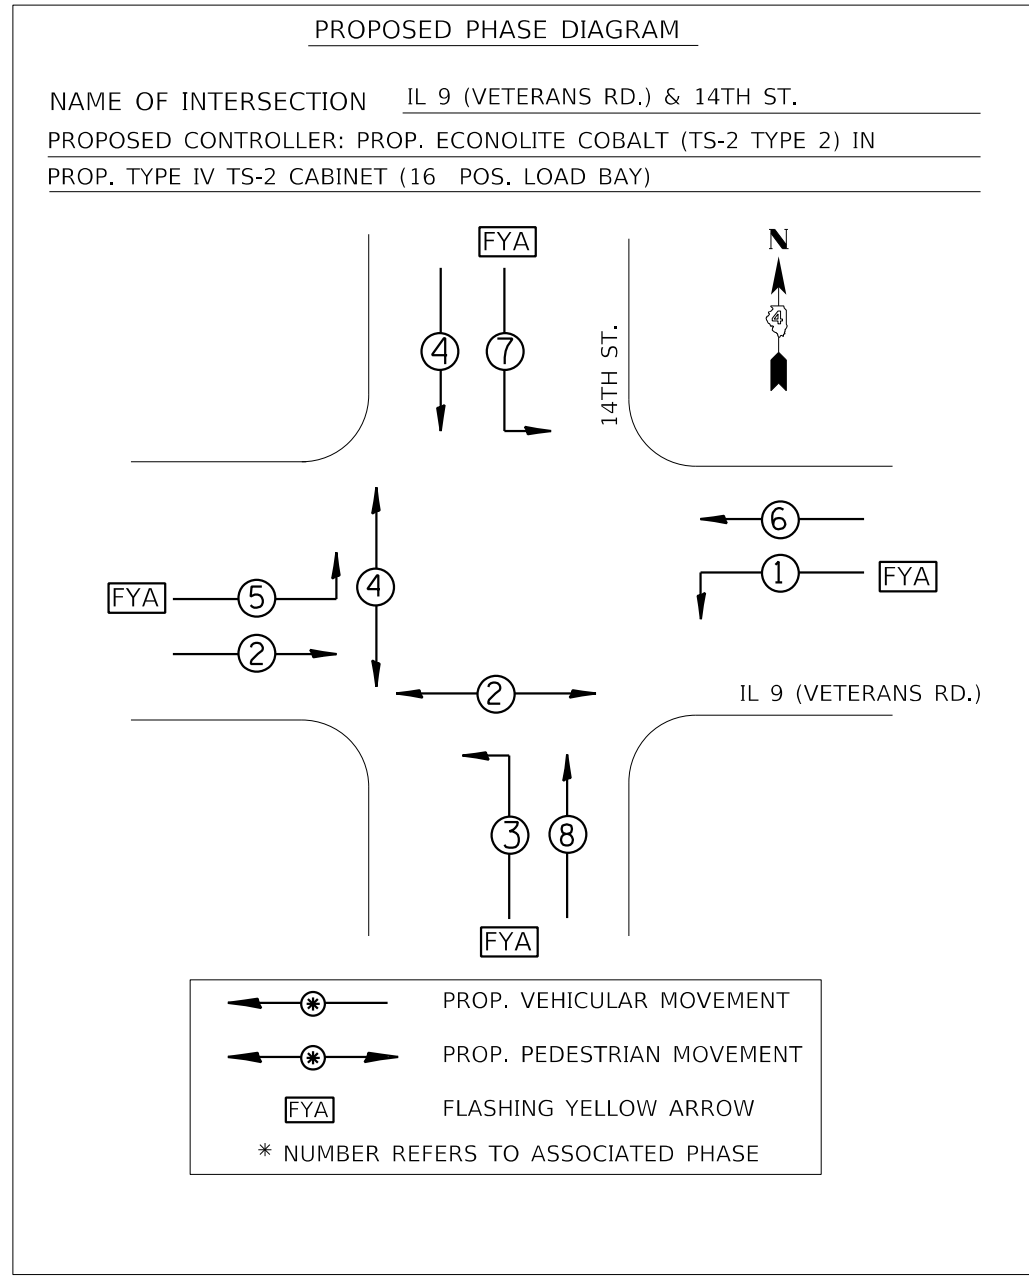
PROPOSED PHASE DIAGRAM

NAME OF INTERSECTION IL 9 (VETERANS RD.) & 14TH ST.

PROPOSED CONTROLLER: PROP. ECONOLITE COBALT (TS-2 TYPE 2) IN

PROP. TYPE IV TS-2 CABINET (16 POS. LOAD BAY)

FYA

N

4

7

14TH ST.

4

6

FYA

5

1

FYA

2

2

IL 9 (VETERANS RD.)

3

8

FYA

* PROP. VEHICULAR MOVEMENT

* PROP. PEDESTRIAN MOVEMENT

FYA FLASHING YELLOW ARROW

* NUMBER REFERS TO ASSOCIATED PHASE